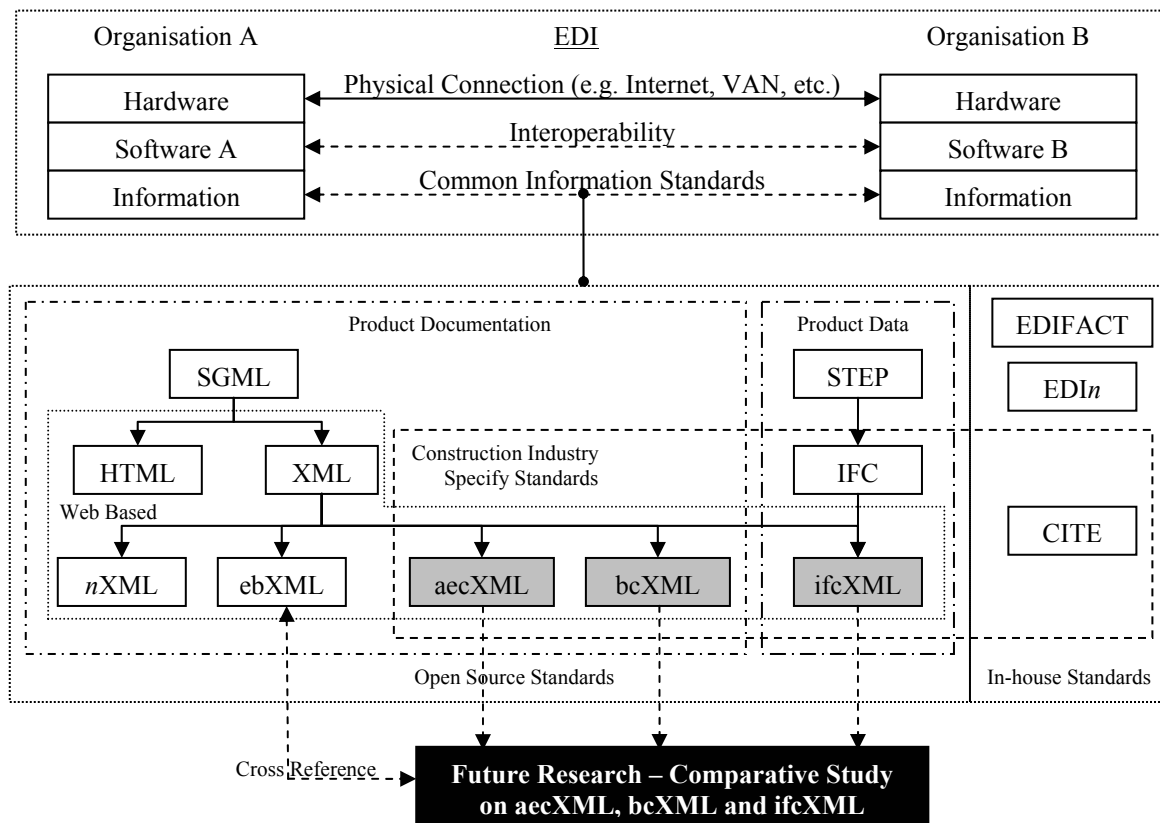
Organisation A
EDI
Organisation B

Hardware
Physical Connection (e.g. Internet, VAN, etc.)
Hardware

Software A
Interoperability
Software B

Information
Common Information Standards
Information

Product Documentation
Product Data
EDIFACT
EDI*n*

SGML
STEP

HTML
XML
Construction Industry Specify Standards
IFC

Web Based
CITE

*n*XML
ebXML
aecXML
bcXML
ifcXML

Open Source Standards
In-house Standards

Cross Reference
Future Research – Comparative Study on aecXML, bcXML and ifcXML